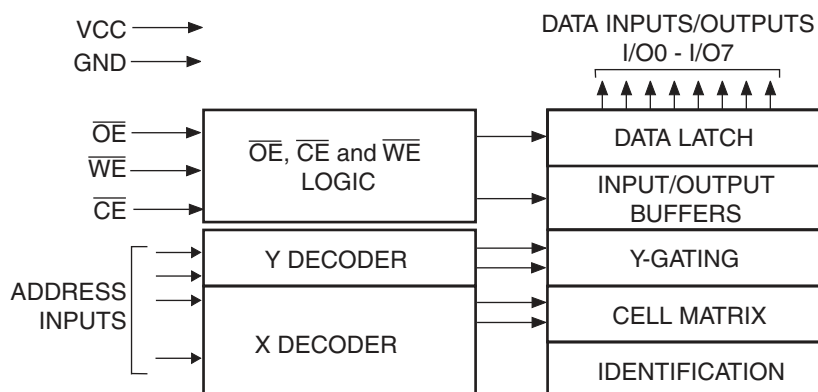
VCC
GND

DATA INPUTS/OUTPUTS
I/O0 - I/O7

$\overline{OE}$
$\overline{WE}$
$\overline{CE}$

$\overline{OE}$, $\overline{CE}$ and $\overline{WE}$ LOGIC

DATA LATCH

INPUT/OUTPUT BUFFERS

ADDRESS INPUTS

Y DECODER

Y-GATING

X DECODER

CELL MATRIX

IDENTIFICATION